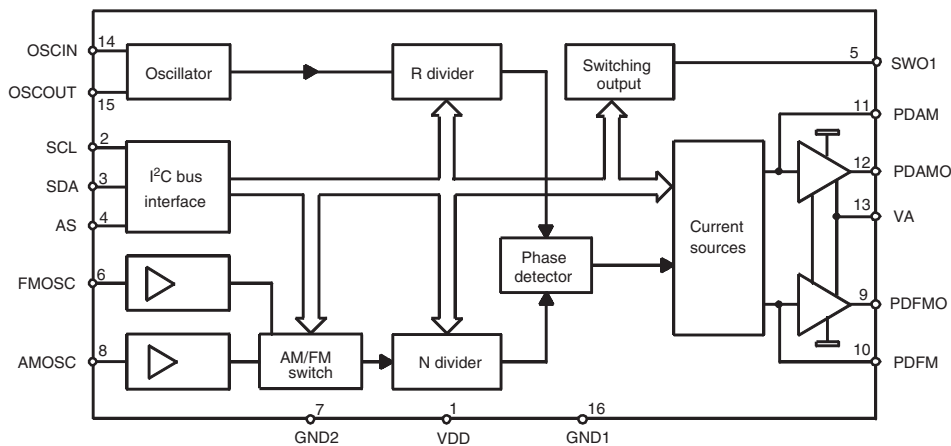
OSCIN 14
Oscillator
OSCOUT 15
R divider
Switching output
5 SWO1
11 PDAM
SCL 2
SDA 3
AS 4
$I^2C$ bus interface
12 PDAMO
13 VA
Current sources
Phase detector
FMOSC 6
AMOSC 8
AM/FM switch
N divider
9 PDFMO
10 PDFM
7 GND2
1 VDD
16 GND1